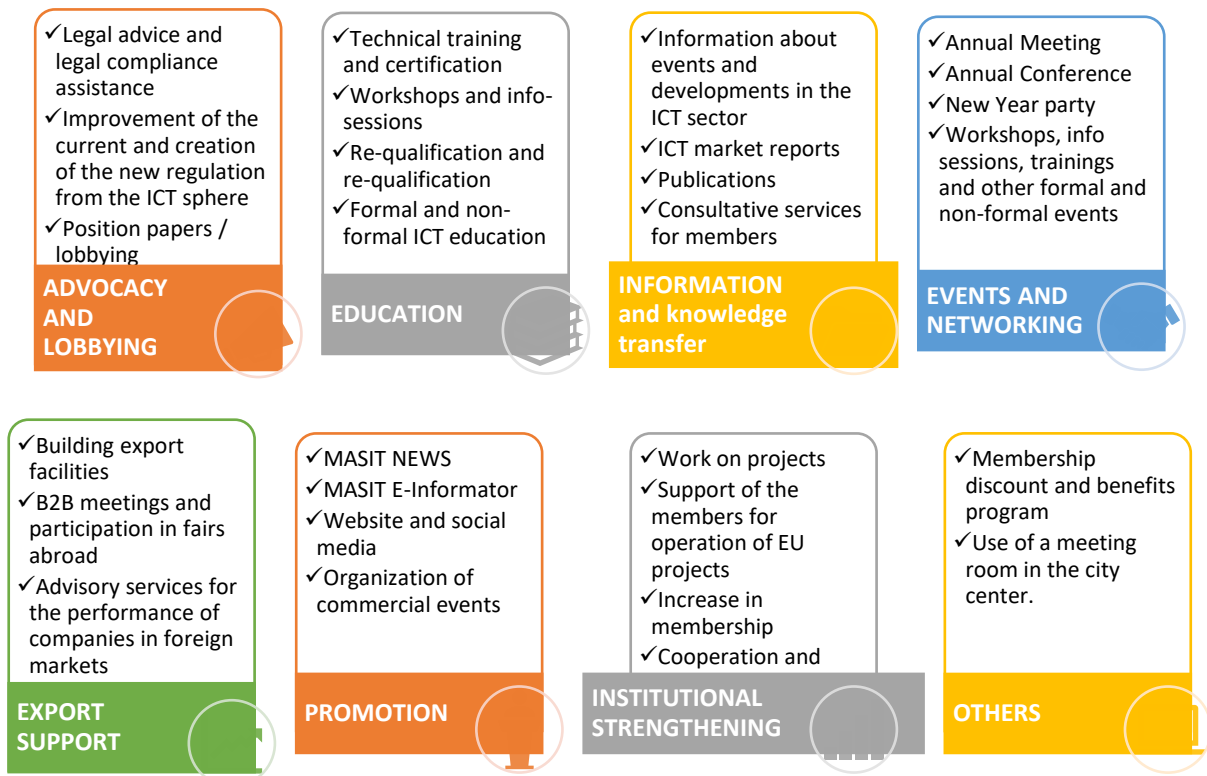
✓Legal advice and legal compliance assistance
✓Improvement of the current and creation of the new regulation from the ICT sphere
✓Position papers / lobbying

ADVOCACY AND LOBBYING

✓Technical training and certification
✓Workshops and info-sessions
✓Re-qualification and re-qualification
✓Formal and non-formal ICT education

EDUCATION

✓Information about events and developments in the ICT sector
✓ICT market reports
✓Publications
✓Consultative services for members

INFORMATION and knowledge transfer

✓Annual Meeting
✓Annual Conference
✓New Year party
✓Workshops, info sessions, trainings and other formal and non-formal events

EVENTS AND NETWORKING

✓Building export facilities
✓B2B meetings and participation in fairs abroad
✓Advisory services for the performance of companies in foreign markets

EXPORT SUPPORT

✓MASIT NEWS
✓MASIT E-Informator
✓Website and social media
✓Organization of commercial events

PROMOTION

✓Work on projects
✓Support of the members for operation of EU projects
✓Increase in membership
✓Cooperation and

INSTITUTIONAL STRENGTHENING

✓Membership discount and benefits program
✓Use of a meeting room in the city center.

OTHERS